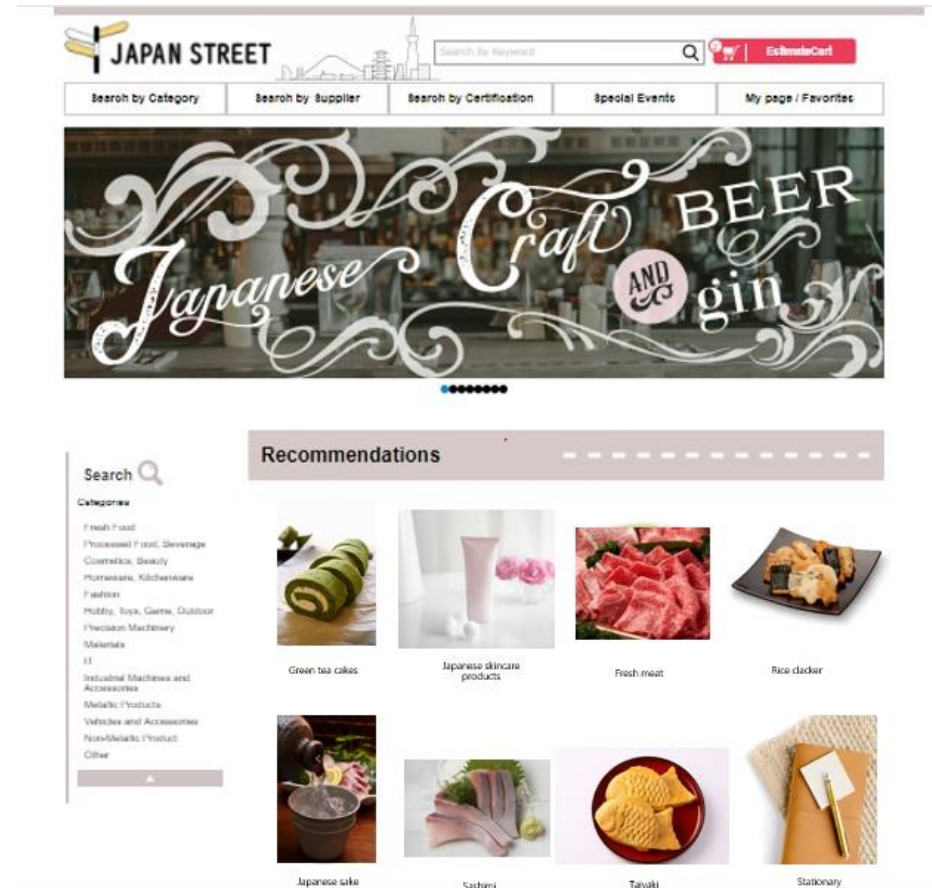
JAPAN STREET

Search by Keyword

EstimateCart

Search by Category | Search by Supplier | Search by Certification | Special Events | My page / Favorites

Japanese Craft BEER AND gin

Search

Categories

Fresh Food
Processed Food, Beverage
Cosmetics, Beauty
Homeware, Kitchenware
Fashion
Hobby, Toys, Game, Outdoor
Precision Machinery
Materials
IT
Industrial Machines and Accessories
Metallic Products
Vehicles and Accessories
Non-Metallic Product
Other

Recommendations

Green tea cakes

Japanese skincare products

Fresh meat

Rice clacker

Japanese sake

Sashimi

Taiyaki

Stationary